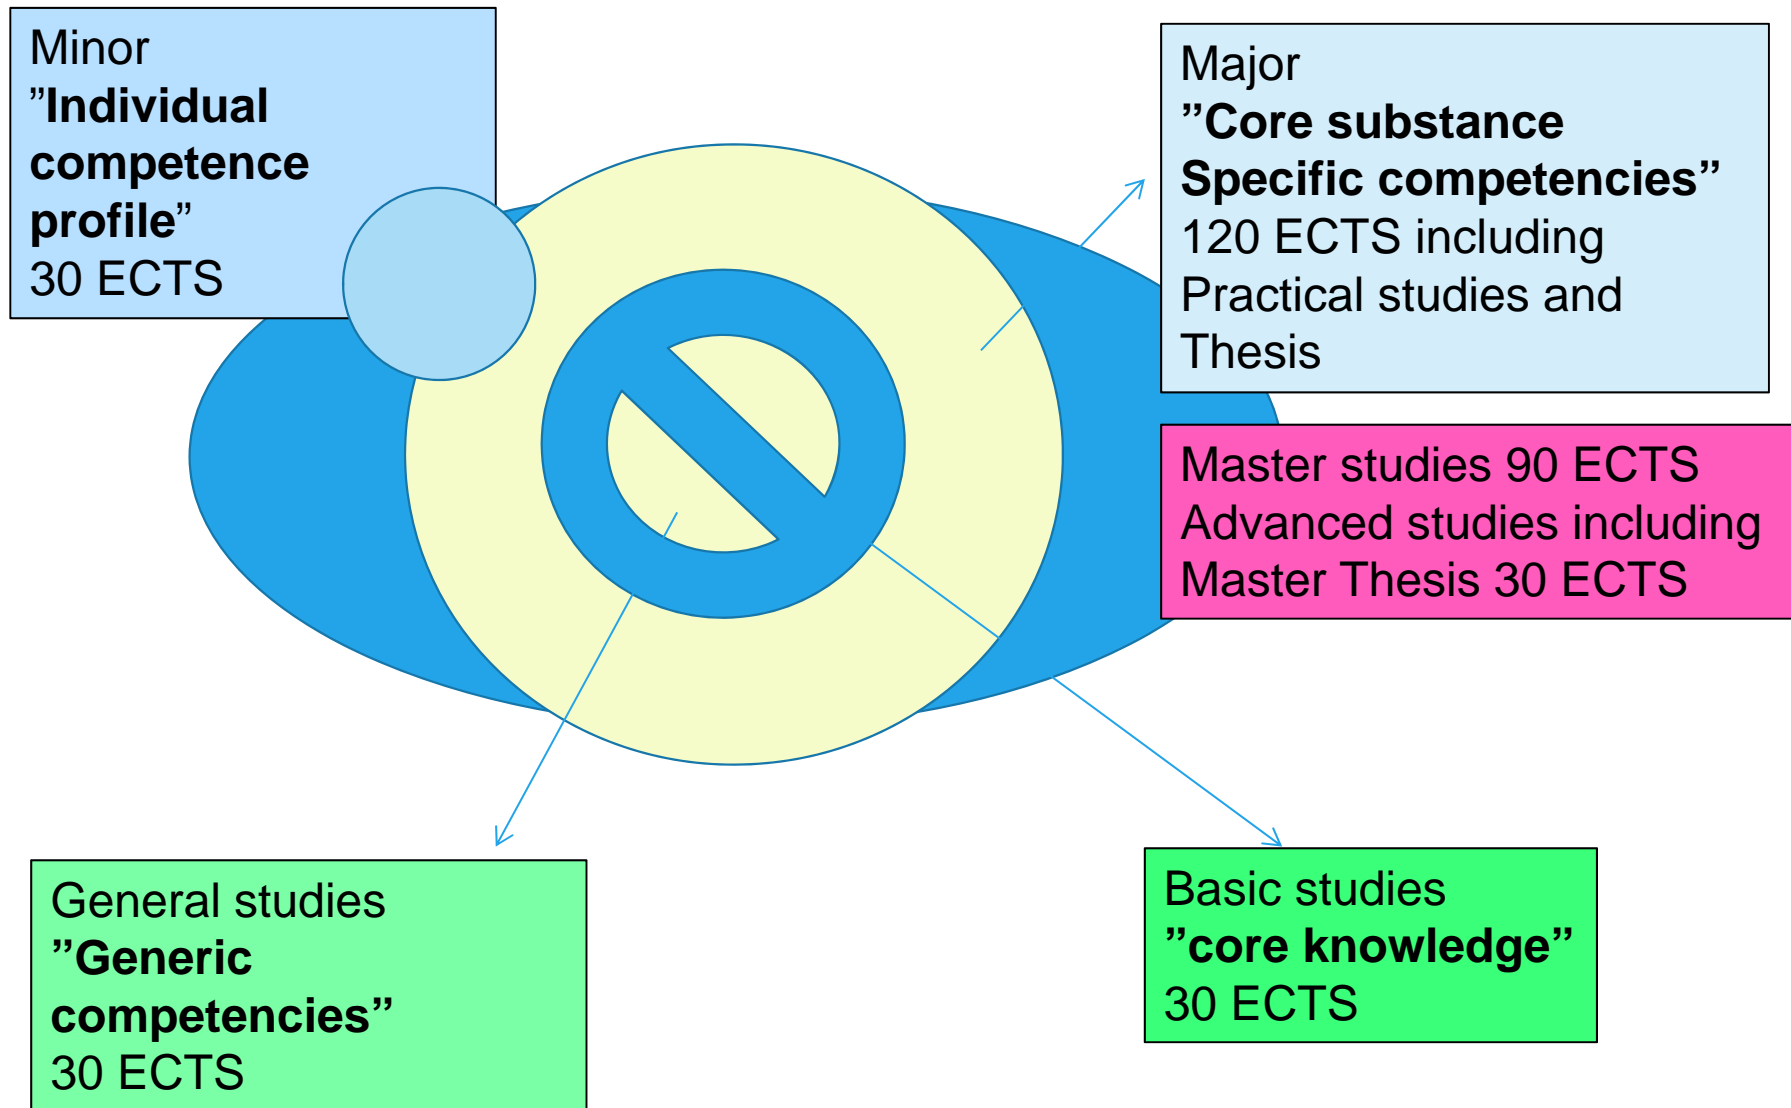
Minor
”**Individual competence profile**”
30 ECTS

Major
**”Core substance Specific competencies”**
120 ECTS including Practical studies and Thesis

Master studies 90 ECTS
Advanced studies including Master Thesis 30 ECTS

General studies
**”Generic competencies”**
30 ECTS

Basic studies
**”core knowledge”**
30 ECTS